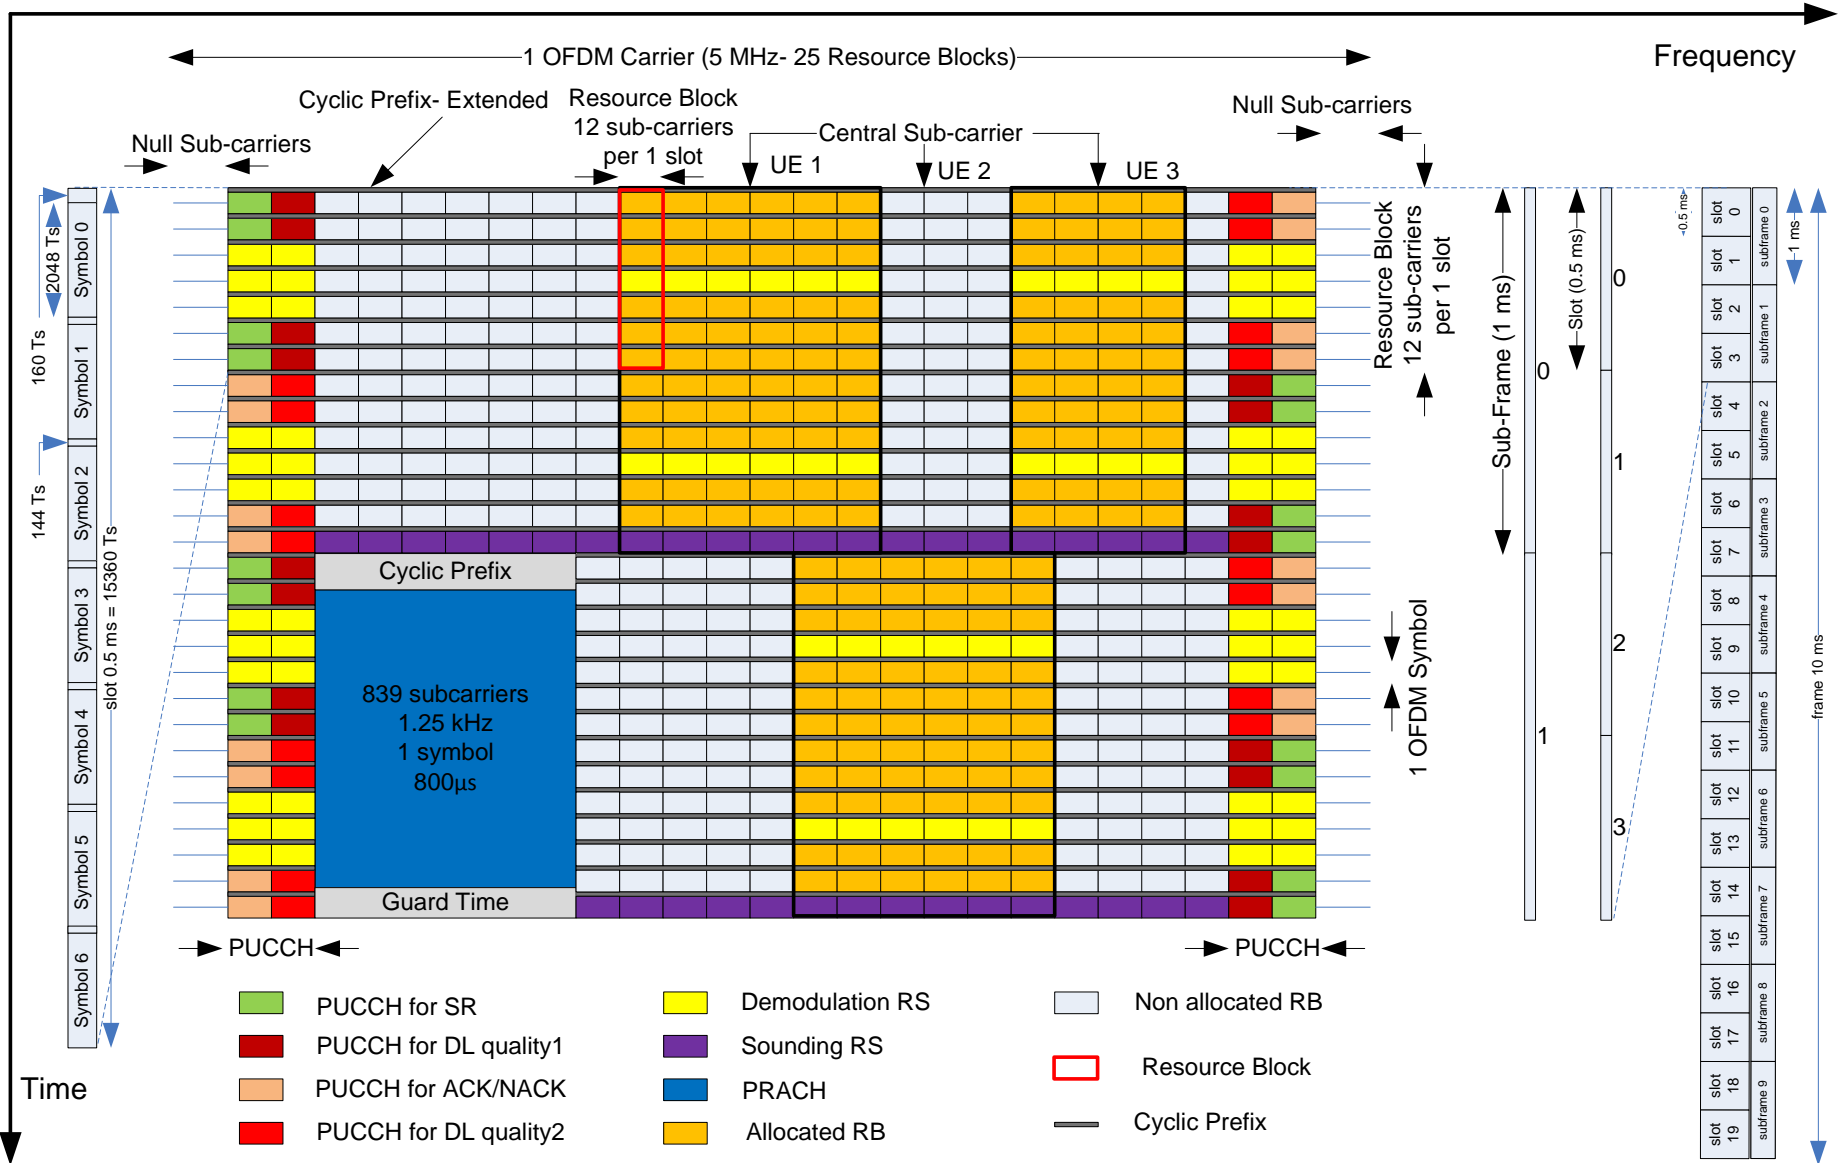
1 OFDM Carrier (5 MHz- 25 Resource Blocks)

Frequency

Cyclic Prefix- Extended

Resource Block 12 sub-carriers per 1 slot

Null Sub-carriers

Central Sub-carrier

Null Sub-carriers

UE 1

UE 2

UE 3

2048 Ts

Symbol 0

160 Ts

Symbol 1

144 Ts

Symbol 2

Symbol 3

Symbol 4

Symbol 5

Symbol 6

slot 0.5 ms = 15360 Ts

Resource Block 12 sub-carriers per 1 slot

Sub-Frame (1 ms)

Slot (0.5 ms)

0

1

0

1

2

3

0.5 ms

1 ms

frame 10 ms

slot 0
slot 1
slot 2
slot 3
slot 4
slot 5
slot 6
slot 7
slot 8
slot 9
slot 10
slot 11
slot 12
slot 13
slot 14
slot 15
slot 16
slot 17
slot 18
slot 19

subframe 0
subframe 1
subframe 2
subframe 3
subframe 4
subframe 5
subframe 6
subframe 7
subframe 8
subframe 9

Cyclic Prefix

839 subcarriers
1.25 kHz
1 symbol
800µs

Guard Time

1 OFDM Symbol

PUCCH

PUCCH

Time

PUCCH for SR

PUCCH for DL quality1

PUCCH for ACK/NACK

PUCCH for DL quality2

Demodulation RS

Sounding RS

PRACH

Allocated RB

Non allocated RB

Resource Block

Cyclic Prefix